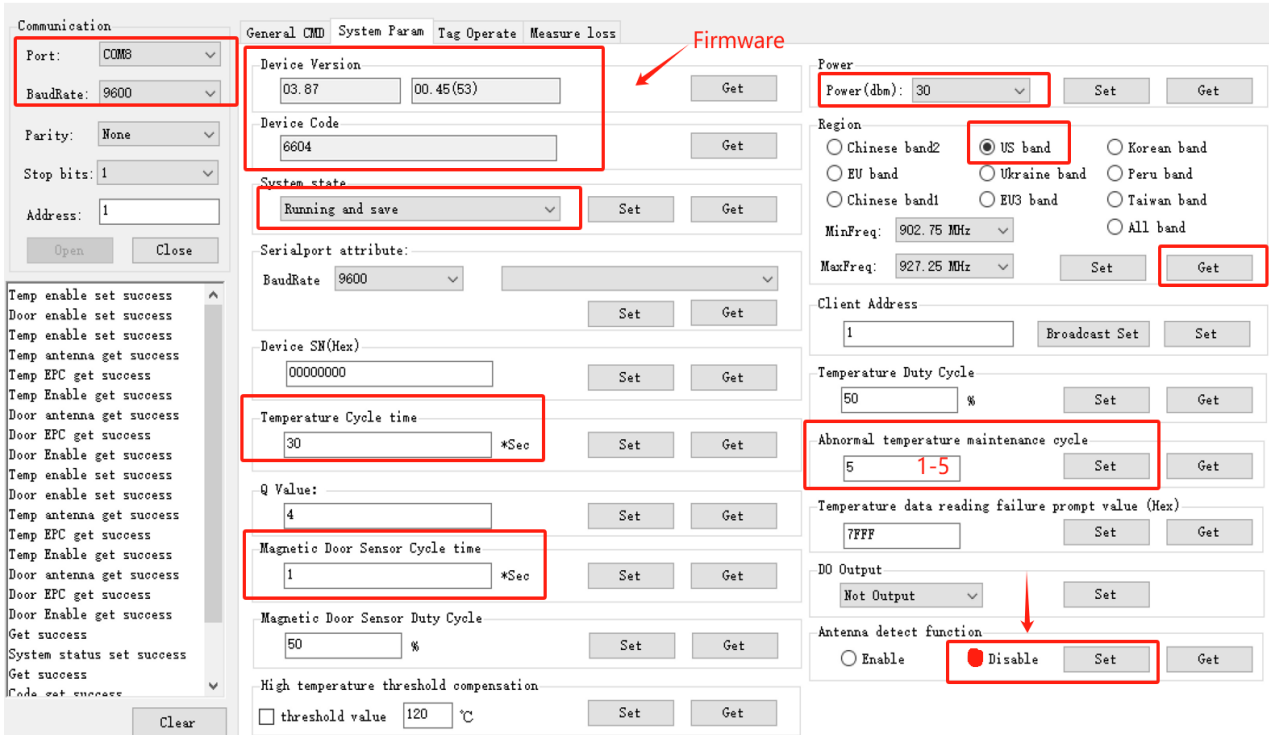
Communication

Port: COM8

BaudRate: 9600

Parity: None

Stop bits: 1

Address: 1

Open Close

Temp enable set success
Door enable set success
Temp enable set success
Temp antenna get success
Temp EPC get success
Temp Enable get success
Door antenna get success
Door EPC get success
Door Enable get success
Temp enable set success
Door enable set success
Temp antenna get success
Temp EPC get success
Temp Enable get success
Door antenna get success
Door EPC get success
Door Enable get success
Get success
System status set success
Get success
Code get success

Clear

General CMD | System Param | Tag Operate | Measure loss

Firmware

Device Version
03.87 00.45(53) Get

Device Code
6604 Get

System state
Running and save Set Get

Serialport attribute:
BaudRate 9600 Set Get

Device SN(Hex)
00000000 Set Get

Temperature Cycle time
30 *Sec Set Get

Q Value:
4 Set Get

Magnetic Door Sensor Cycle time
1 *Sec Set Get

Magnetic Door Sensor Duty Cycle
50 % Set Get

High temperature threshold compensation
threshold value 120 ℃ Set Get

Power
Power(dbm): 30 Set Get

Region
Chinese band2 US band Korean band
EU band Ukraine band Peru band
Chinese band1 EU3 band Taiwan band
All band
MinFreq: 902.75 MHz
MaxFreq: 927.25 MHz Set Get

Client Address
1 Broadcast Set Set

Temperature Duty Cycle
50 % Set Get

Abnormal temperature maintenance cycle
5 1-5 Set Get

Temperature data reading failure prompt value (Hex)
7FFF Set Get

DO Output
Not Output Set

Antenna detect function
Enable Disable Set Get